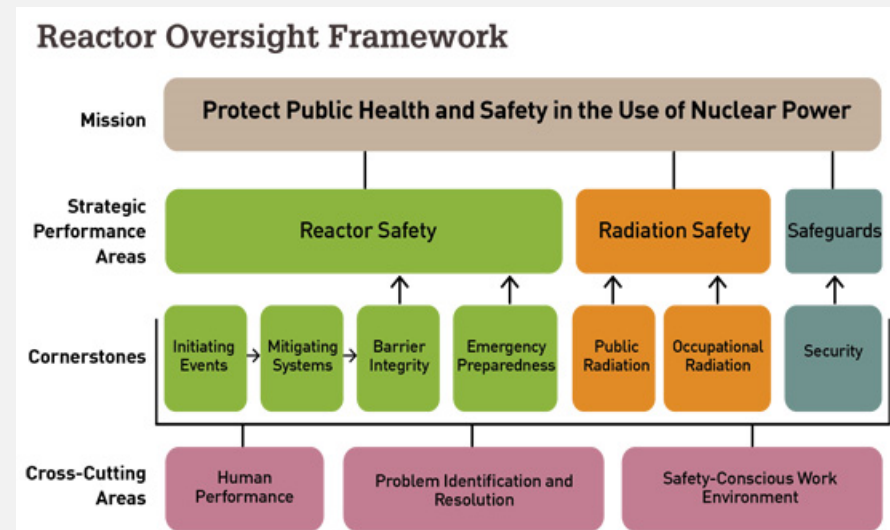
Reactor Oversight Framework

Mission

Protect Public Health and Safety in the Use of Nuclear Power

Strategic Performance Areas

Reactor Safety

Radiation Safety

Safeguards

Cornerstones

Initiating Events

Mitigating Systems

Barrier Integrity

Emergency Preparedness

Public Radiation

Occupational Radiation

Security

Cross-Cutting Areas

Human Performance

Problem Identification and Resolution

Safety-Conscious Work Environment